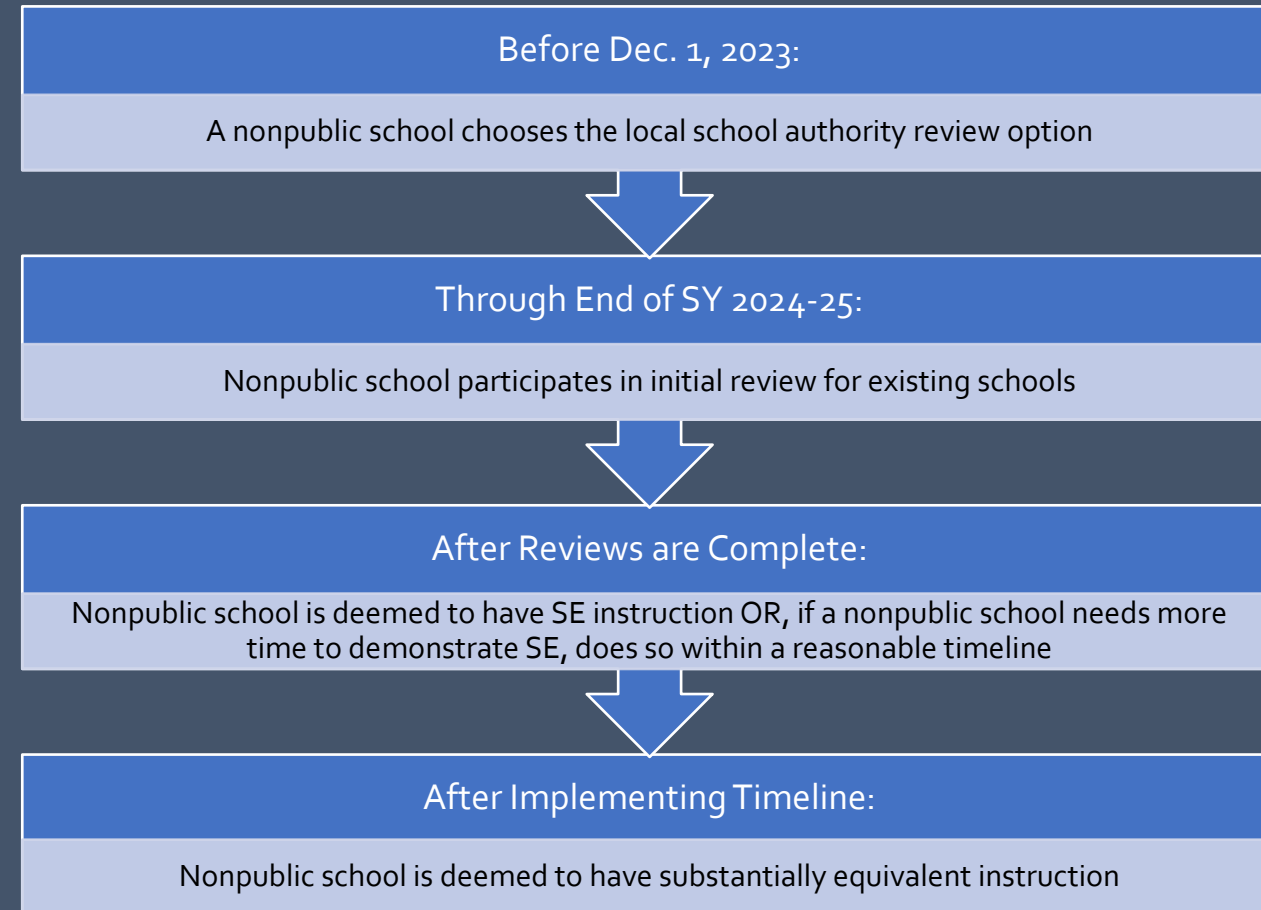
Before Dec. 1, 2023:

A nonpublic school chooses the local school authority review option

Through End of SY 2024-25:

Nonpublic school participates in initial review for existing schools

After Reviews are Complete:

Nonpublic school is deemed to have SE instruction OR, if a nonpublic school needs more time to demonstrate SE, does so within a reasonable timeline

After Implementing Timeline:

Nonpublic school is deemed to have substantially equivalent instruction